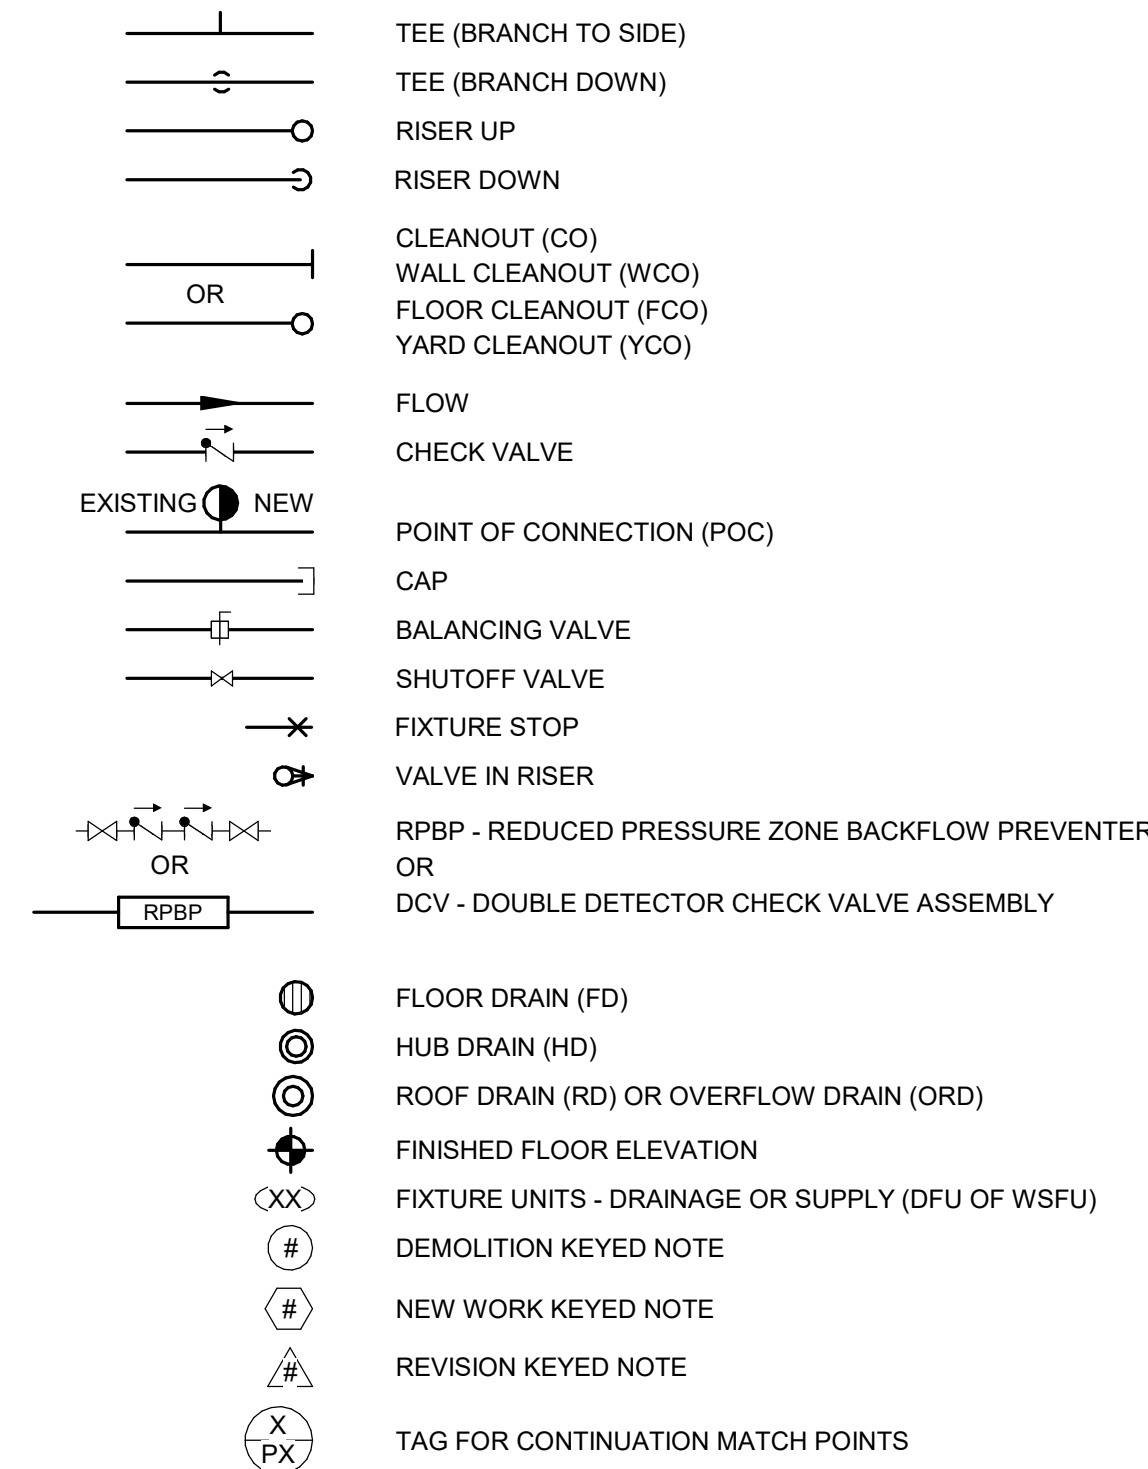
TEE (BRANCH TO SIDE)

TEE (BRANCH DOWN)

RISER UP

RISER DOWN

OR

CLEANOUT (CO)
WALL CLEANOUT (WCO)
FLOOR CLEANOUT (FCO)
YARD CLEANOUT (YCO)

FLOW

CHECK VALVE

EXISTING NEW

POINT OF CONNECTION (POC)

CAP

BALANCING VALVE

SHUTOFF VALVE

FIXTURE STOP

VALVE IN RISER

OR

RPBP

RPBP - REDUCED PRESSURE ZONE BACKFLOW PREVENTER
OR
DCV - DOUBLE DETECTOR CHECK VALVE ASSEMBLY

FLOOR DRAIN (FD)

HUB DRAIN (HD)

ROOF DRAIN (RD) OR OVERFLOW DRAIN (ORD)

FINISHED FLOOR ELEVATION

XX

FIXTURE UNITS - DRAINAGE OR SUPPLY (DFU OF WSFU)

#

DEMOLITION KEYED NOTE

#

NEW WORK KEYED NOTE

#

REVISION KEYED NOTE

X
PX

TAG FOR CONTINUATION MATCH POINTS